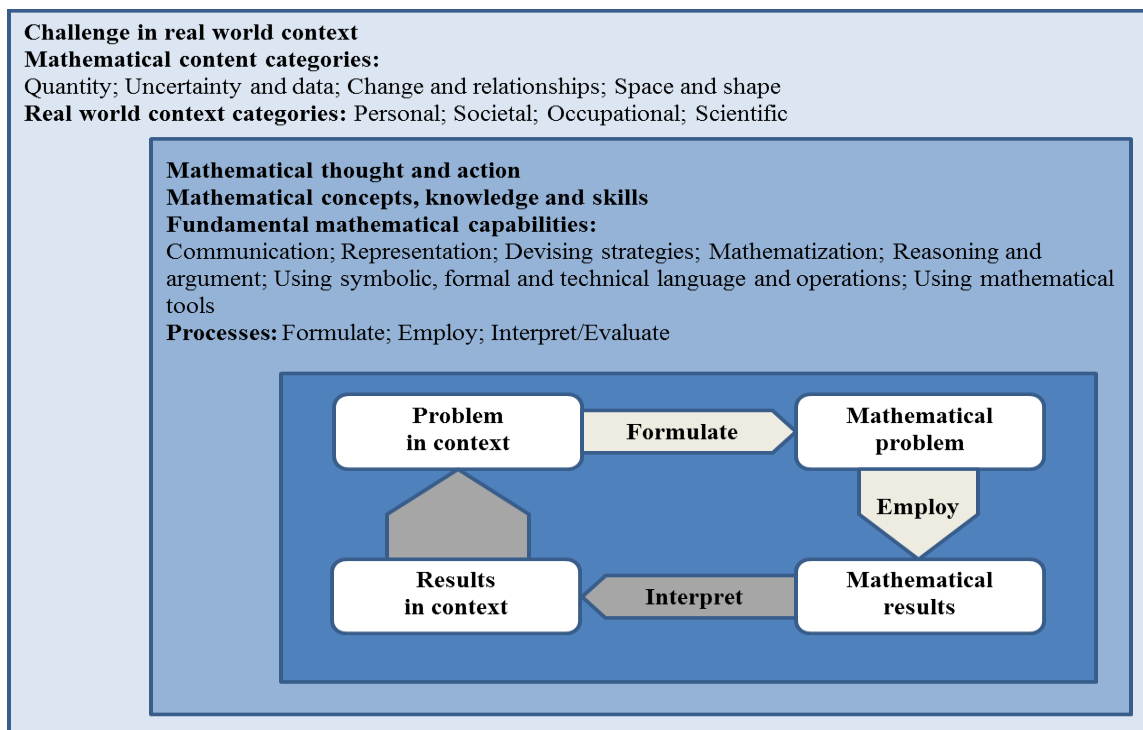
Challenge in real world context
Mathematical content categories:
Quantity; Uncertainty and data; Change and relationships; Space and shape
Real world context categories: Personal; Societal; Occupational; Scientific

Mathematical thought and action
Mathematical concepts, knowledge and skills
Fundamental mathematical capabilities:
Communication; Representation; Devising strategies; Mathematization; Reasoning and argument; Using symbolic, formal and technical language and operations; Using mathematical tools
Processes: Formulate; Employ; Interpret/Evaluate

Problem in context
Formulate
Mathematical problem
Employ
Mathematical results
Interpret
Results in context